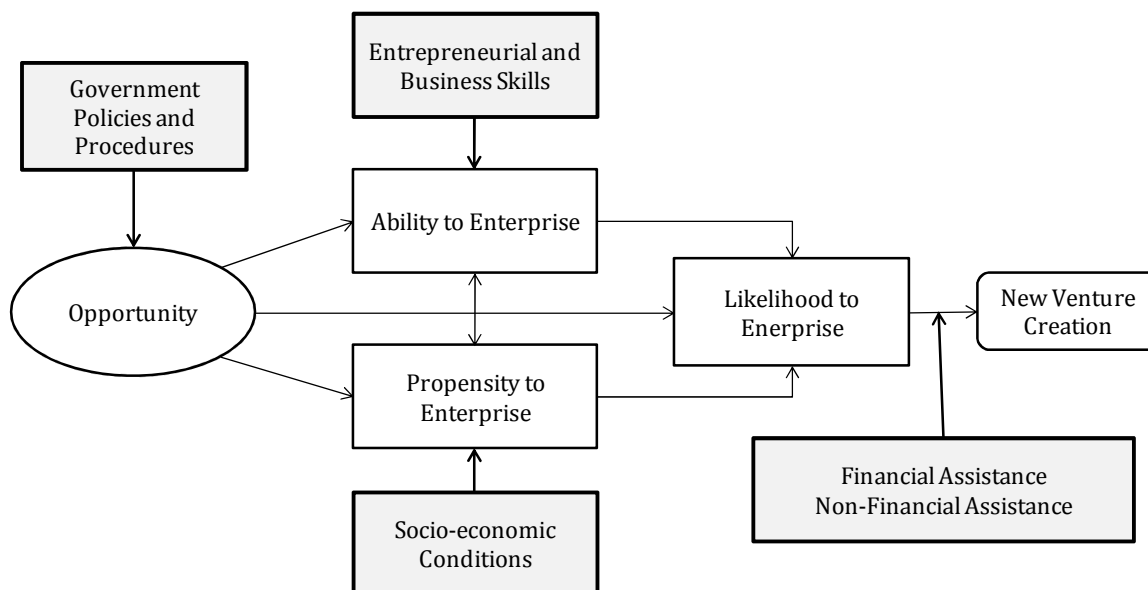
Government Policies and Procedures

Entrepreneurial and Business Skills

Ability to Enterprise

Opportunity

Likelihood to Enerprise

New Venture Creation

Propensity to Enterprise

Socio-economic Conditions

Financial Assistance
Non-Financial Assistance